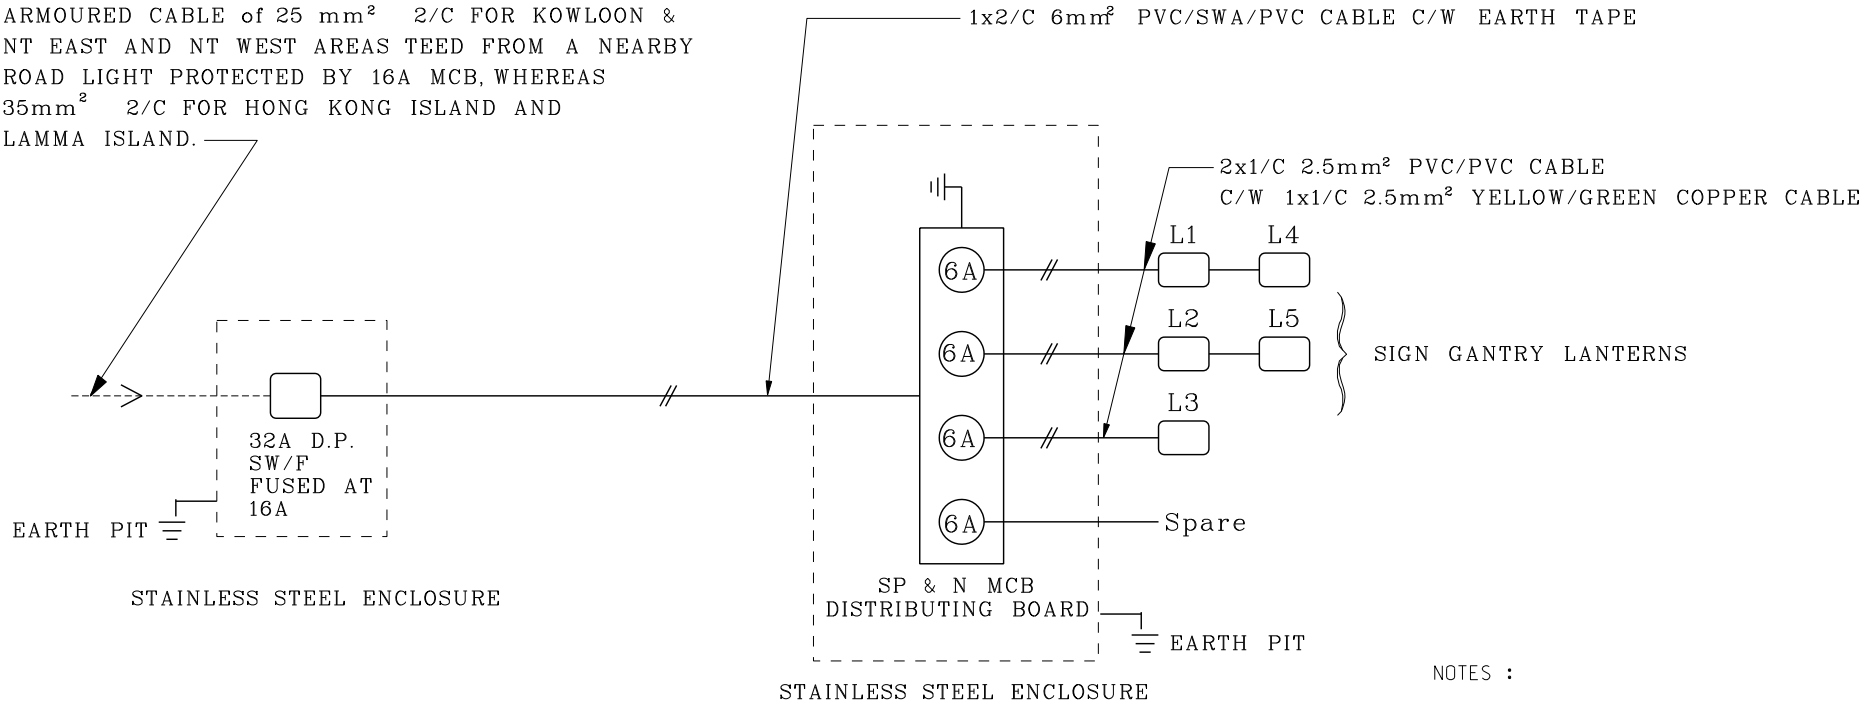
ARMOURED CABLE of 25 $mm^2$ 2/C FOR KOWLOON & NT EAST AND NT WEST AREAS TEED FROM A NEARBY ROAD LIGHT PROTECTED BY 16A MCB, WHEREAS 35$mm^2$ 2/C FOR HONG KONG ISLAND AND LAMMA ISLAND.

1x2/C 6$mm^2$ PVC/SWA/PVC CABLE C/W EARTH TAPE

2x1/C 2.5$mm^2$ PVC/PVC CABLE C/W 1x1/C 2.5$mm^2$ YELLOW/GREEN COPPER CABLE

L1
L4
L2
L5
L3

SIGN GANTRY LANTERNS

6A
6A
6A
6A

Spare

32A D.P. SW/F FUSED AT 16A

EARTH PIT

STAINLESS STEEL ENCLOSURE

SP & N MCB DISTRIBUTING BOARD

EARTH PIT

STAINLESS STEEL ENCLOSURE

NOTES :